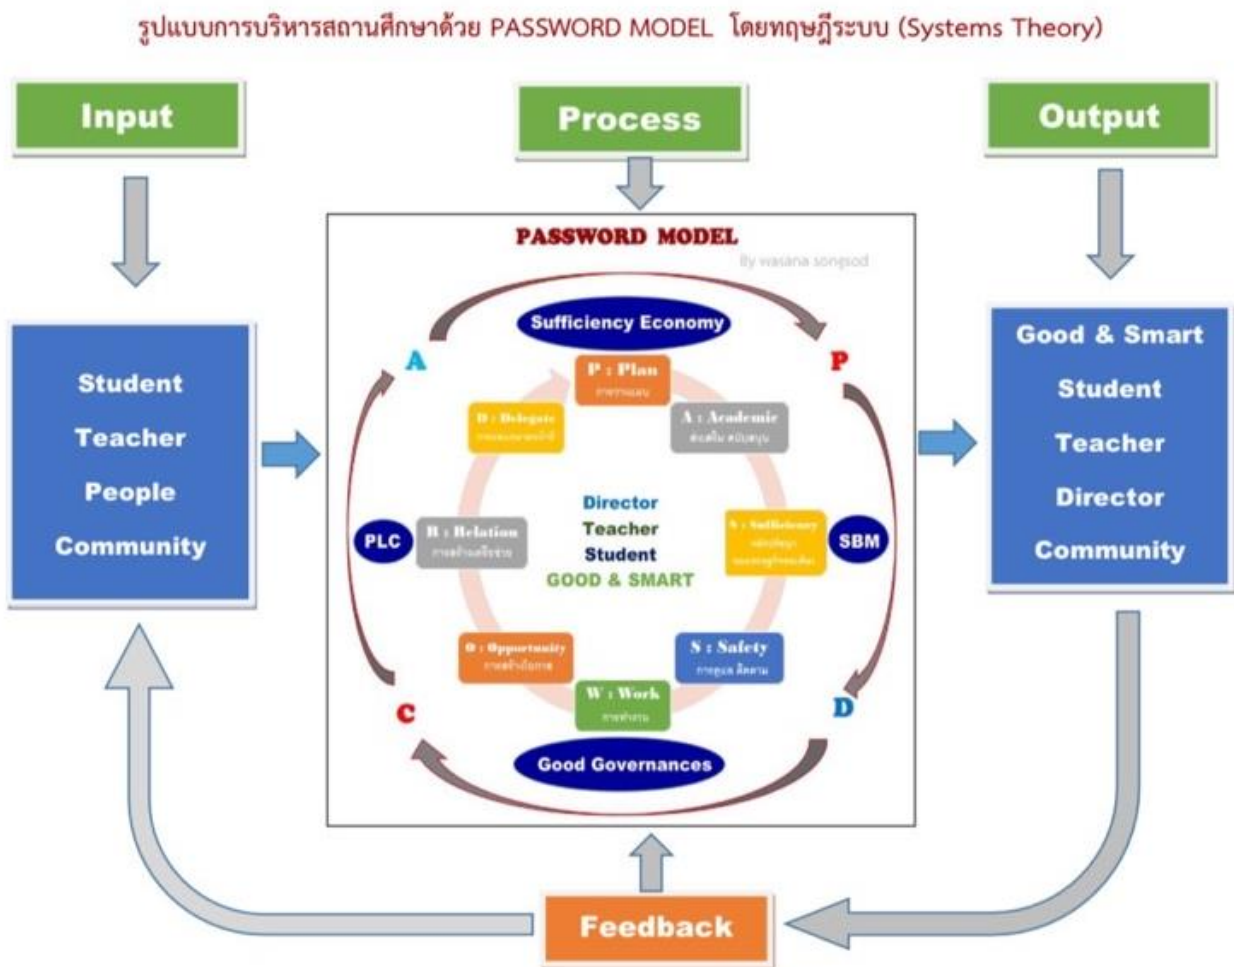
รูปแบบการบริหารสถานศึกษาด้วย PASSWORD MODEL โดยทฤษฎีระบบ (Systems Theory)

Input

Process

Output

Student
Teacher
People
Community

PASSWORD MODEL
By wasana songsod

Sufficiency Economy

A

P

P : Plan
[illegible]

D : Delegate
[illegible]

A : Academic
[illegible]

PLC

R : Relation
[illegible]

Director
Teacher
Student
GOOD & SMART

S : Sufficiency
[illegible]

SBM

O : Opportunity
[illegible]

S : Safety
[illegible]

W : Work
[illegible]

C

D

Good Governances

Good & Smart
Student
Teacher
Director
Community

Feedback